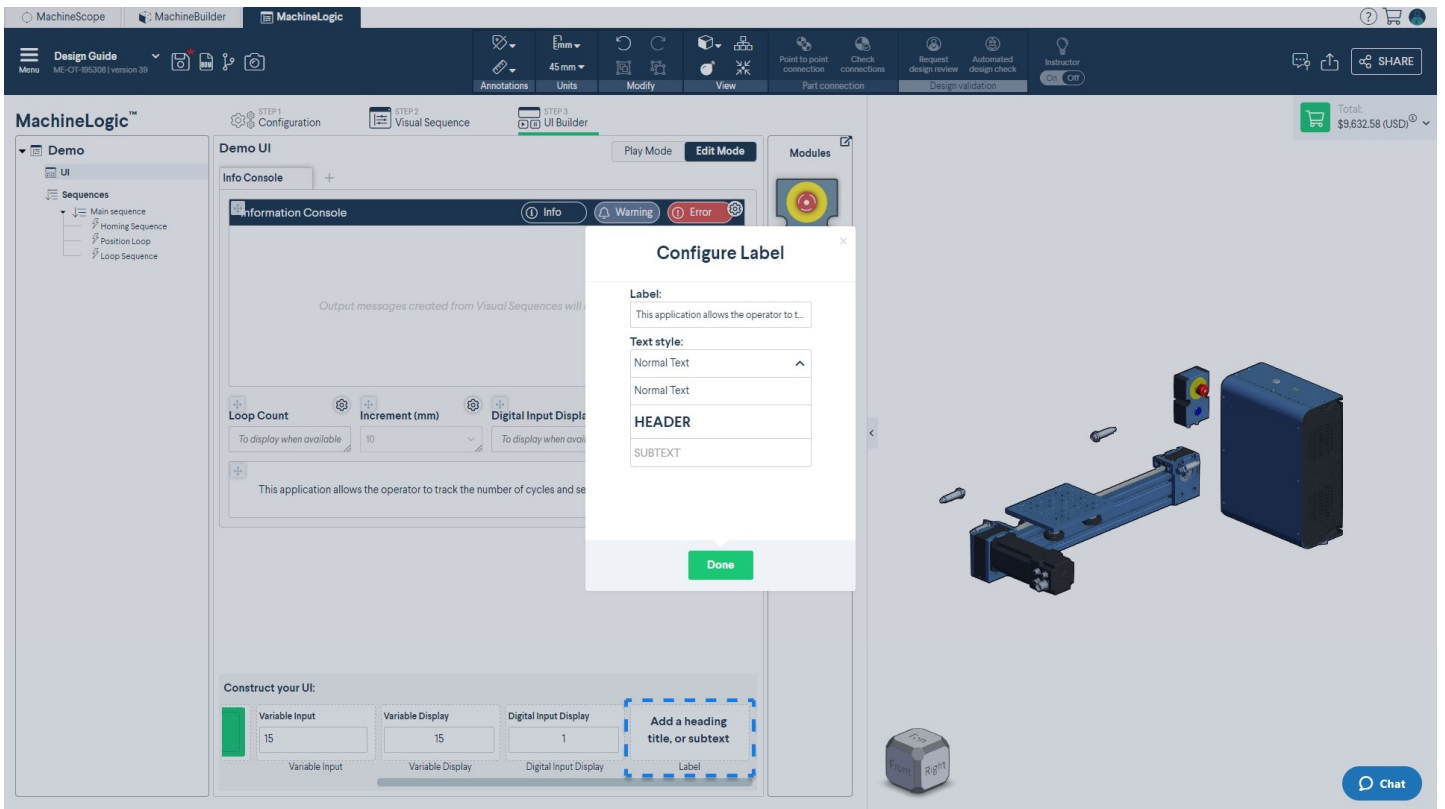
MachineScope MachineBuilder MachineLogic

Menu Design Guide ME-OT-195308 | version 39

Annotations mm 45 mm Units Modify View Point to point connection Check connections Part connection Request design review Automated design check Design validation Instructor On Off

SHARE

MachineLogic™

STEP 1 Configuration STEP 2 Visual Sequence STEP 3 UI Builder

Total: $9,632.58 (USD)

Demo
UI
Sequences
Main sequence
Homing Sequence
Position Loop
Loop Sequence

Demo UI

Play Mode Edit Mode

Modules

Info Console +

Information Console Info Warning Error

Output messages created from Visual Sequences will

Loop Count
To display when available

Increment (mm)
10

Digital Input Displa
To display when avail

This application allows the operator to track the number of cycles and se

Configure Label

Label:
This application allows the operator to t...

Text style:
Normal Text
Normal Text
HEADER
SUBTEXT

Done

Construct your UI:

Variable Input
15
Variable Input

Variable Display
15
Variable Display

Digital Input Display
1
Digital Input Display

Add a heading title, or subtext
Label

Front Right

Chat